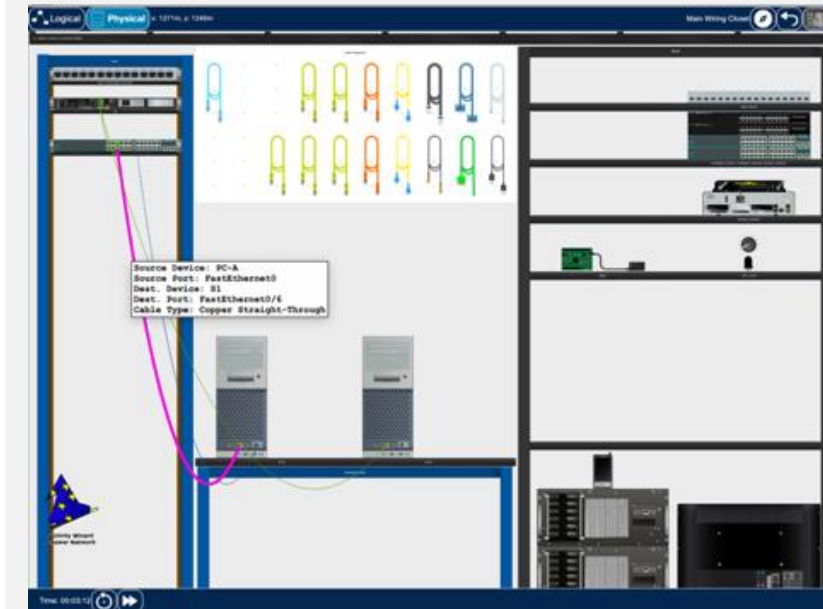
Logical
Physical
x: 1371m, y: 1246m
Main Wiring Closet

Source Device: PC-A
Source Port: FastEthernet0
Dest. Device: S1
Dest. Port: FastEthernet0/6
Cable Type: Copper Straight-Through

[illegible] Wizard
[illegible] Network

Time: 00:03:12